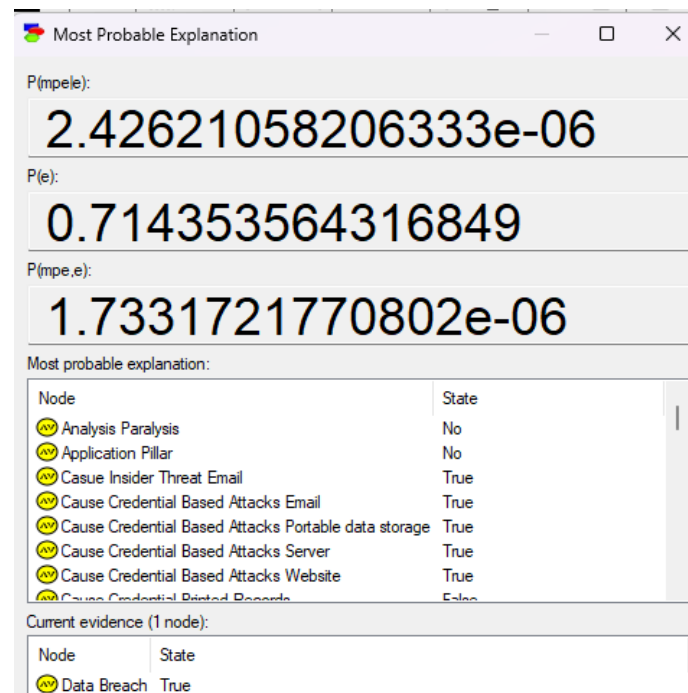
Most Probable Explanation

P(mpe|e):

2.42621058206333e-06

P(e):

0.714353564316849

P(mpe,e):

1.7331721770802e-06

Most probable explanation:

| Node | State |
|---|---|
| Analysis Paralysis | No |
| Application Pillar | No |
| Casue Insider Threat Email | True |
| Cause Credential Based Attacks Email | True |
| Cause Credential Based Attacks Portable data storage | True |
| Cause Credential Based Attacks Server | True |
| Cause Credential Based Attacks Website | True |
| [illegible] | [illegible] |

Current evidence (1 node):

| Node | State |
|---|---|
| Data Breach | True |